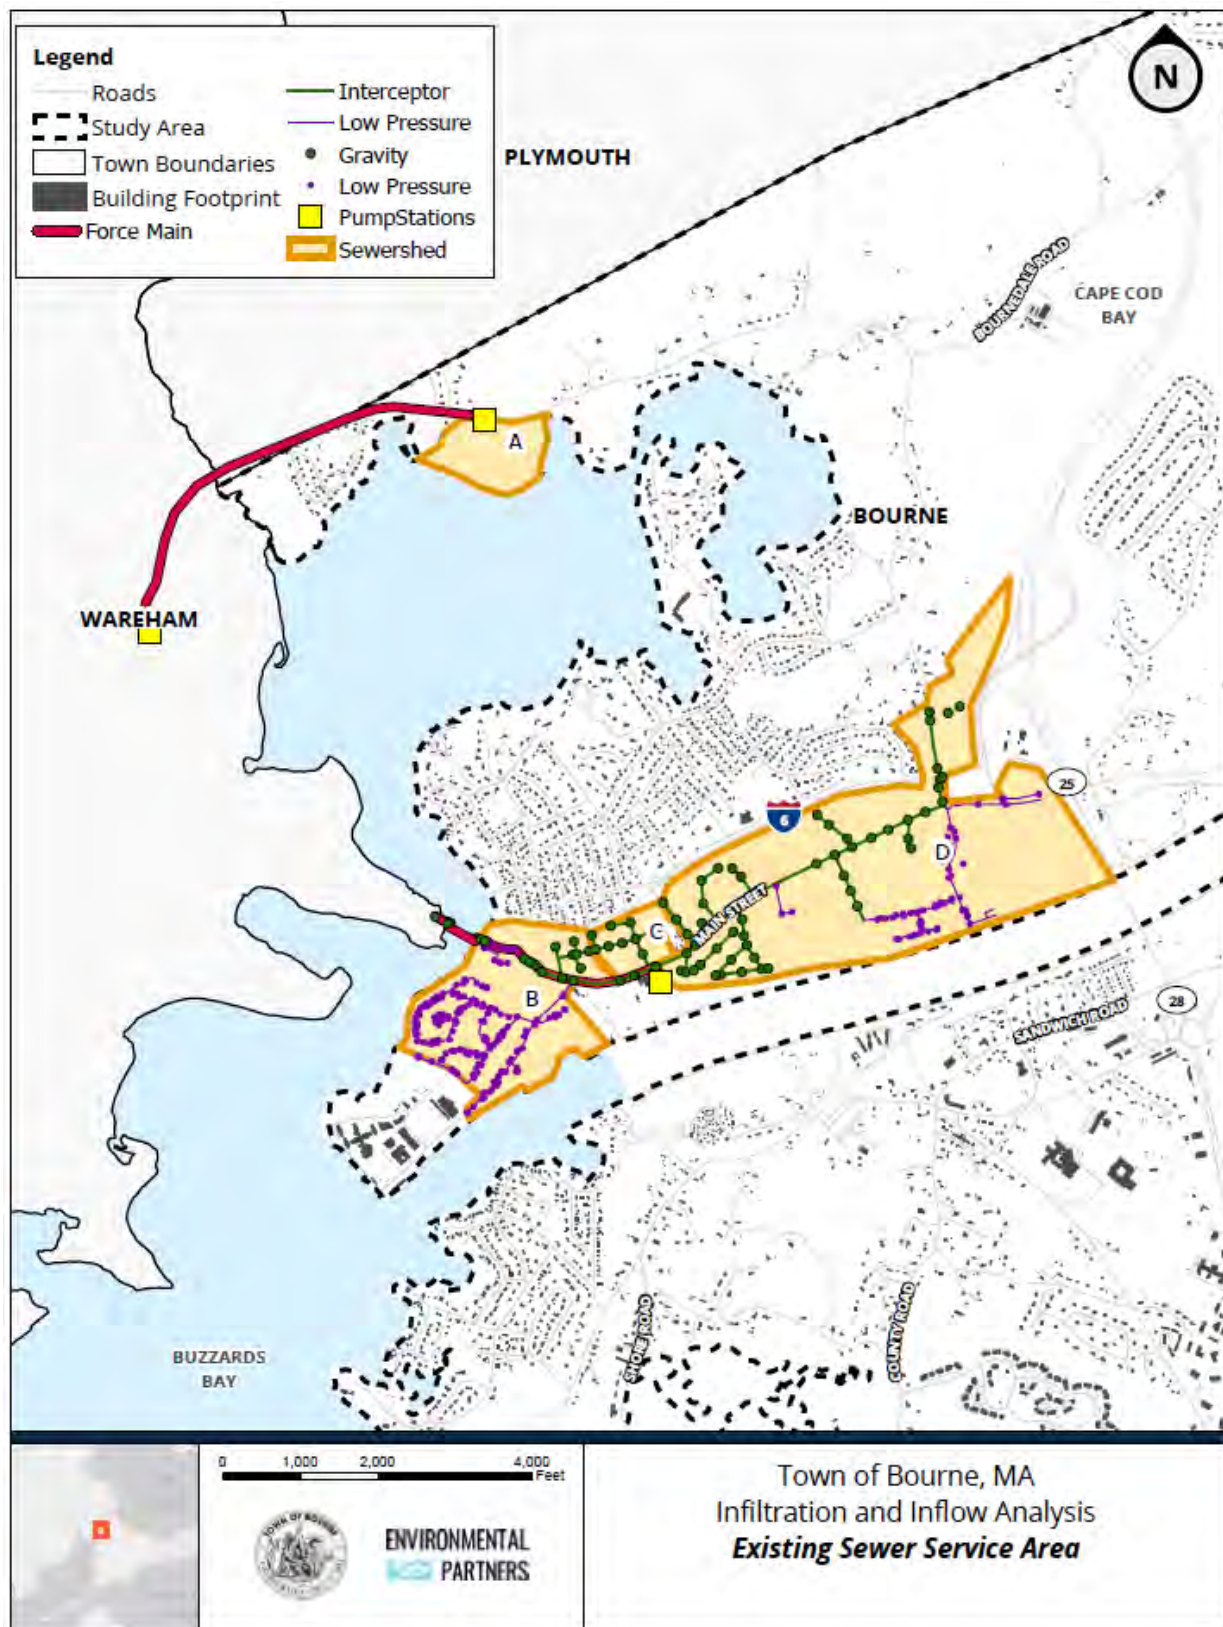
Legend
Roads
Study Area
Town Boundaries
Building Footprint
Force Main
Interceptor
Low Pressure
Gravity
Low Pressure
PumpStations
Sewershed

N

PLYMOUTH

BOURNEDALE ROAD

CAPE COD BAY

A

BOURNE

WAREHAM

25

6

D

MAIN STREET

C

B

28

SANDWICH ROAD

BUZZARDS BAY

SHORE ROAD

COUNTY ROAD

0 1,000 2,000 4,000 Feet

ENVIRONMENTAL PARTNERS

Town of Bourne, MA
Infiltration and Inflow Analysis
*Existing Sewer Service Area*